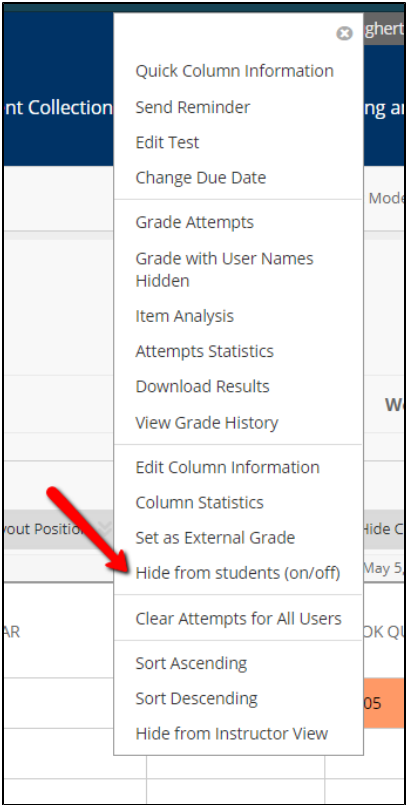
ghert
nt Collection
ng a
Mode
W
vout Position
Hide C
May 5,
AR
OK QU
05

Quick Column Information
Send Reminder
Edit Test
Change Due Date

Grade Attempts
Grade with User Names Hidden
Item Analysis
Attempts Statistics
Download Results
View Grade History

Edit Column Information
Column Statistics
Set as External Grade
Hide from students (on/off)

Clear Attempts for All Users

Sort Ascending
Sort Descending
Hide from Instructor View